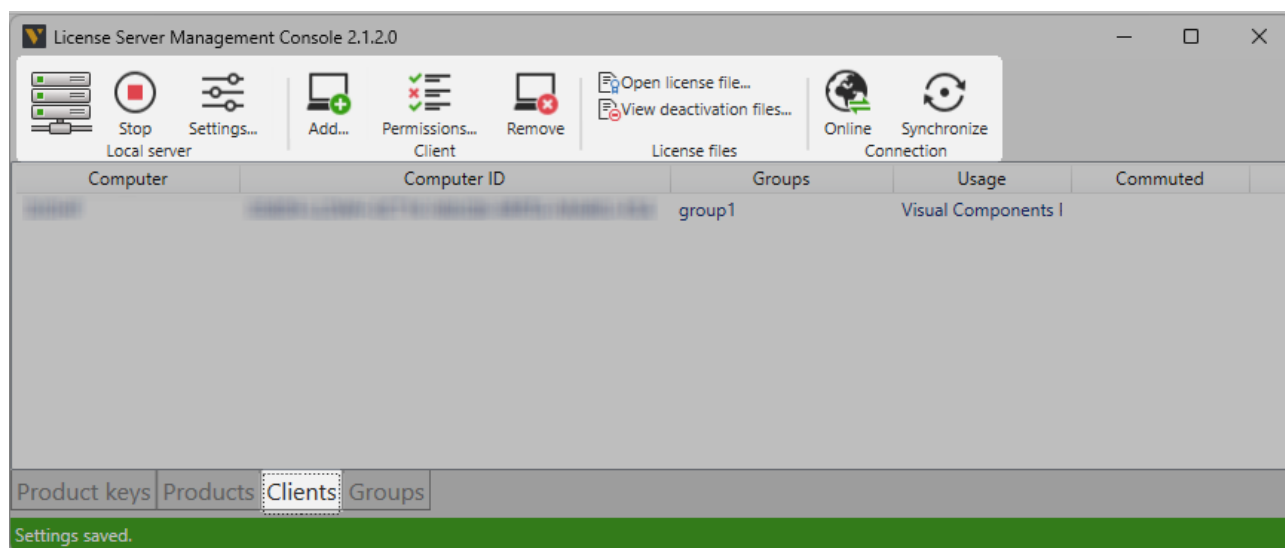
License Server Management Console 2.1.2.0

Stop Settings...
Local server

Add... Permissions... Remove
Client

Open license file...
View deactivation files...
License files

Online Synchronize
Connection

| Computer | Computer ID | Groups | Usage | Commuted |
|---|---|---|---|---|
| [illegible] | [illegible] | group1 | Visual Components I | |

Product keys Products Clients Groups

Settings saved.